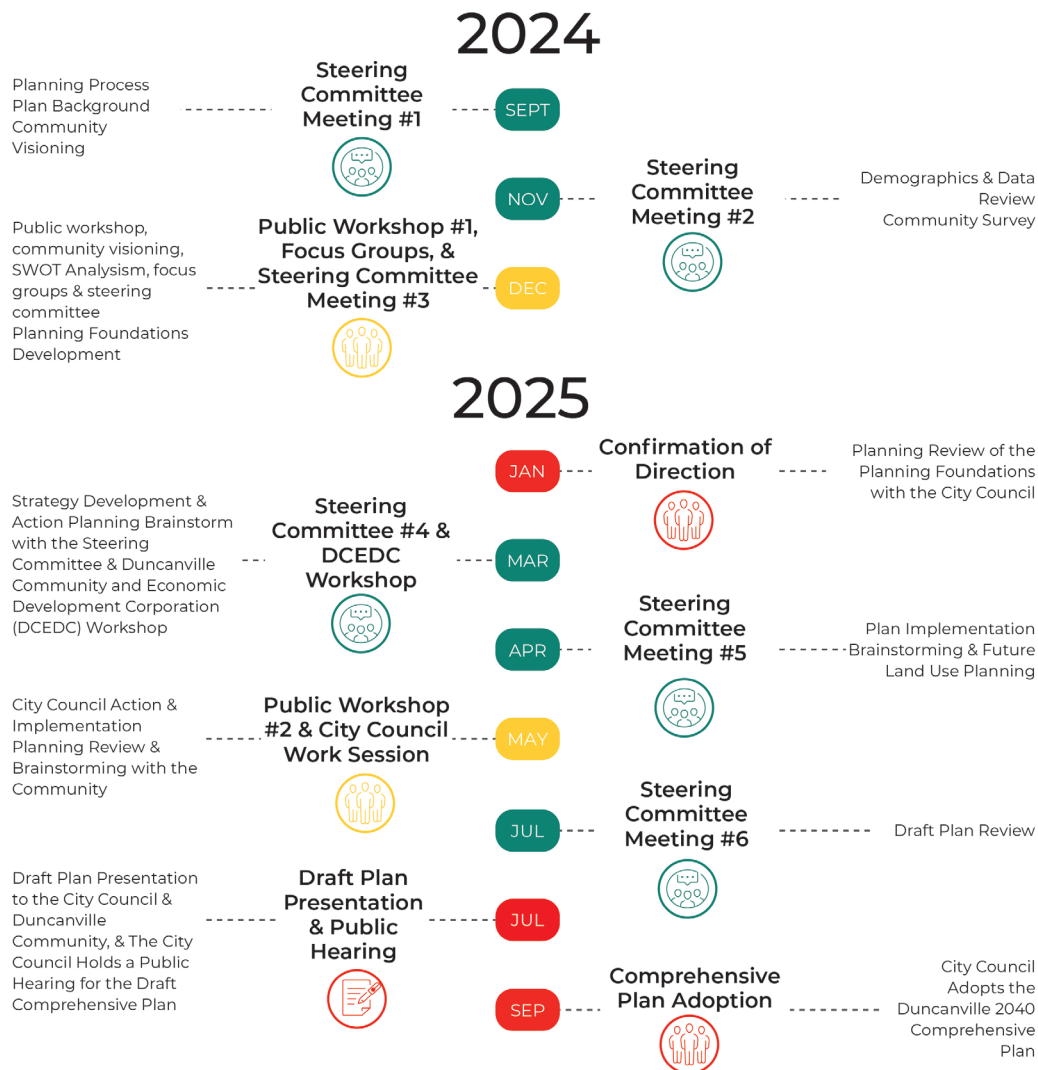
2024

Planning Process
Plan Background
Community
Visioning

Steering Committee Meeting #1

SEPT

NOV

Steering Committee Meeting #2

Demographics & Data Review
Community Survey

Public workshop, community visioning, SWOT Analysism, focus groups & steering committee
Planning Foundations Development

Public Workshop #1, Focus Groups, & Steering Committee Meeting #3

DEC

2025

JAN

Confirmation of Direction

Planning Review of the Planning Foundations with the City Council

Strategy Development & Action Planning Brainstorm with the Steering Committee & Duncanville Community and Economic Development Corporation (DCEDC) Workshop

Steering Committee #4 & DCEDC Workshop

MAR

APR

Steering Committee Meeting #5

Plan Implementation Brainstorming & Future Land Use Planning

City Council Action & Implementation Planning Review & Brainstorming with the Community

Public Workshop #2 & City Council Work Session

MAY

JUL

Steering Committee Meeting #6

Draft Plan Review

Draft Plan Presentation to the City Council & Duncanville Community, & The City Council Holds a Public Hearing for the Draft Comprehensive Plan

Draft Plan Presentation & Public Hearing

JUL

SEP

Comprehensive Plan Adoption

City Council Adopts the Duncanville 2040 Comprehensive Plan